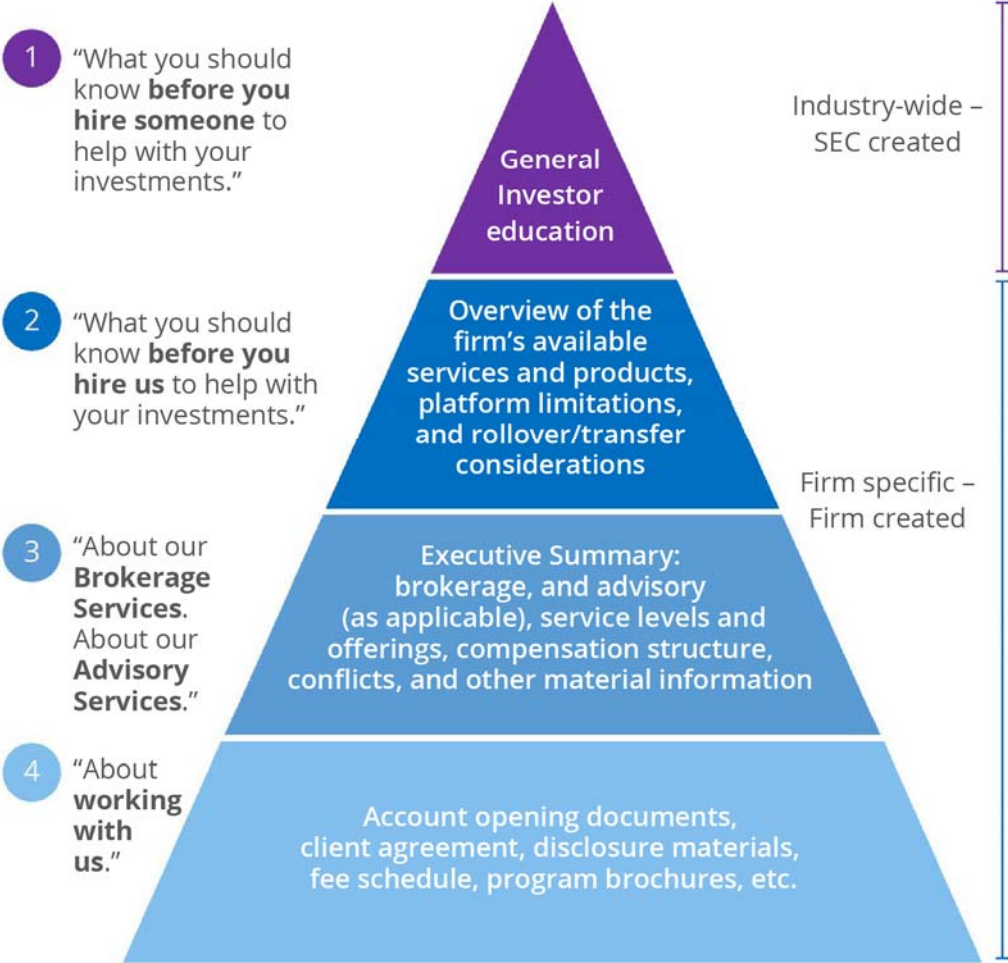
1 "What you should know before you hire someone to help with your investments."

General Investor education

Industry-wide – SEC created

2 "What you should know before you hire us to help with your investments."

Overview of the firm's available services and products, platform limitations, and rollover/transfer considerations

Firm specific – Firm created

3 "About our Brokerage Services. About our Advisory Services."

Executive Summary: brokerage, and advisory (as applicable), service levels and offerings, compensation structure, conflicts, and other material information

4 "About working with us."

Account opening documents, client agreement, disclosure materials, fee schedule, program brochures, etc.